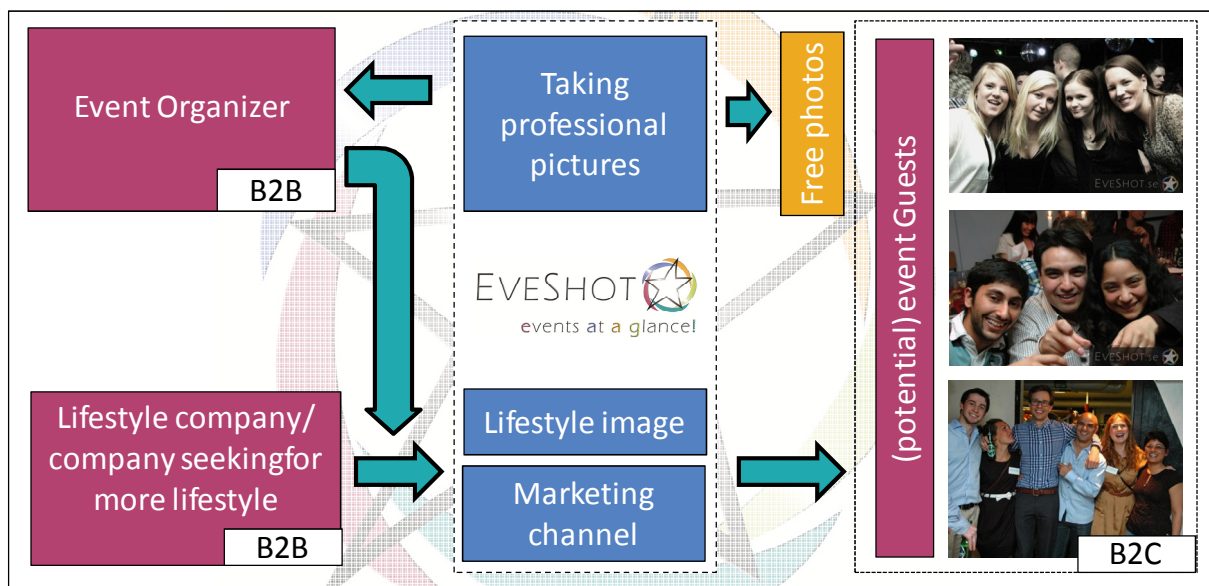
Event Organizer

B2B

Taking professional pictures

Free photos

(potential) event Guests

EVESHOT.se

EVESHOT.se

EVESHOT

events at a glance!

Lifestyle company/ company seekingfor more lifestyle

B2B

Lifestyle image

Marketing channel

B2C